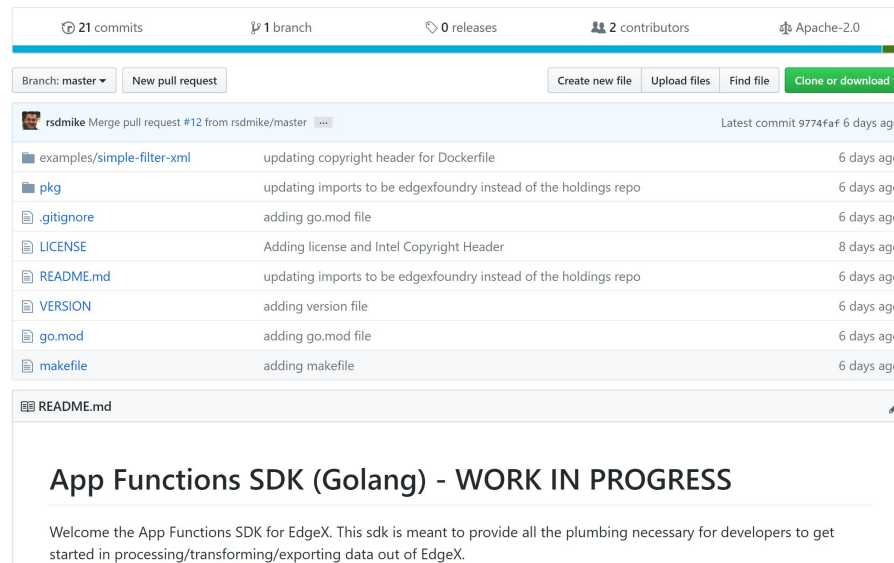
21 commits | 1 branch | 0 releases | 2 contributors | Apache-2.0

Branch: master ▾ | New pull request | Create new file | Upload files | Find file | Clone or download

rsdmike Merge pull request #12 from rsdmike/master ... Latest commit 9774faf 6 days ag

| | | |
|---|---|---|
| examples/simple-filter-xml | updating copyright header for Dockerfile | 6 days ag |
| pkg | updating imports to be edgexfoundry instead of the holdings repo | 6 days ag |
| .gitignore | adding go.mod file | 6 days ag |
| LICENSE | Adding license and Intel Copyright Header | 8 days ag |
| README.md | updating imports to be edgexfoundry instead of the holdings repo | 6 days ag |
| VERSION | adding version file | 6 days ag |
| go.mod | adding go.mod file | 6 days ag |
| makefile | adding makefile | 6 days ag |

README.md

App Functions SDK (Golang) - WORK IN PROGRESS

Welcome the App Functions SDK for EdgeX. This sdk is meant to provide all the plumbing necessary for developers to get started in processing/transforming/exporting data out of EdgeX.